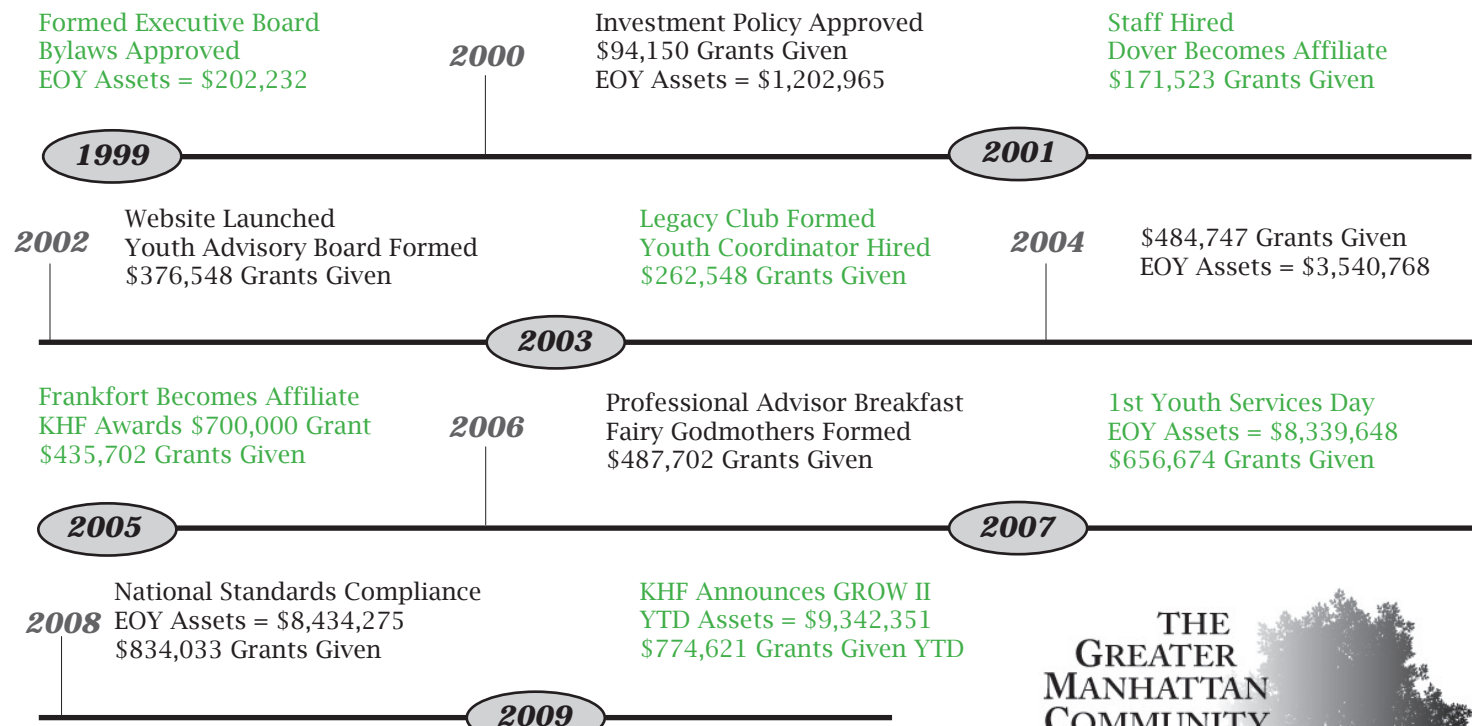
Formed Executive Board
Bylaws Approved
EOY Assets = \$202,232

2000

Investment Policy Approved
\$94,150 Grants Given
EOY Assets = \$1,202,965

Staff Hired
Dover Becomes Affiliate
\$171,523 Grants Given

1999

2001

2002

Website Launched
Youth Advisory Board Formed
\$376,548 Grants Given

Legacy Club Formed
Youth Coordinator Hired
\$262,548 Grants Given

2004

\$484,747 Grants Given
EOY Assets = \$3,540,768

2003

Frankfort Becomes Affiliate
KHF Awards \$700,000 Grant
\$435,702 Grants Given

2006

Professional Advisor Breakfast
Fairy Godmothers Formed
\$487,702 Grants Given

1st Youth Services Day
EOY Assets = \$8,339,648
\$656,674 Grants Given

2005

2007

2008

National Standards Compliance
EOY Assets = \$8,434,275
\$834,033 Grants Given

KHF Announces GROW II
YTD Assets = \$9,342,351
\$774,621 Grants Given YTD

THE
GREATER
MANHATTAN
COMMUNITY

2009